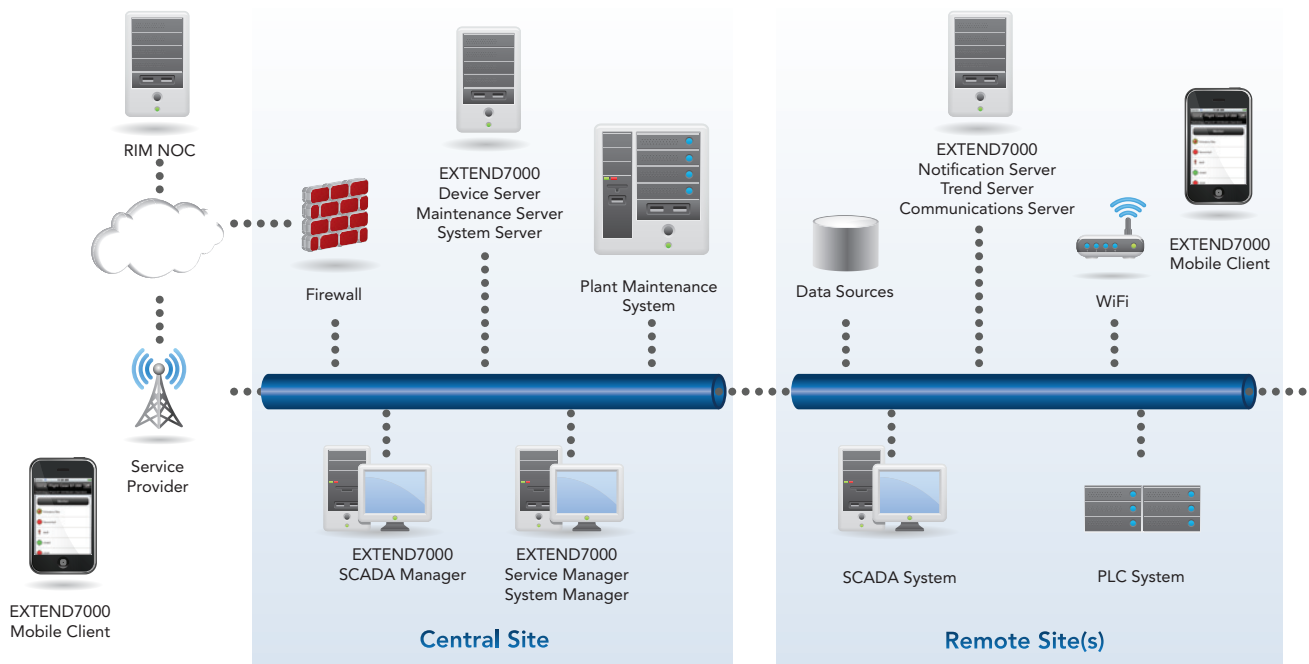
RIM NOC

Firewall

EXTEND7000
Device Server
Maintenance Server
System Server

Plant Maintenance
System

EXTEND7000
Notification Server
Trend Server
Communications Server

Data Sources

WiFi

EXTEND7000
Mobile Client

Service
Provider

EXTEND7000
SCADA Manager

EXTEND7000
Service Manager
System Manager

SCADA System

PLC System

EXTEND7000
Mobile Client

Central Site

Remote Site(s)